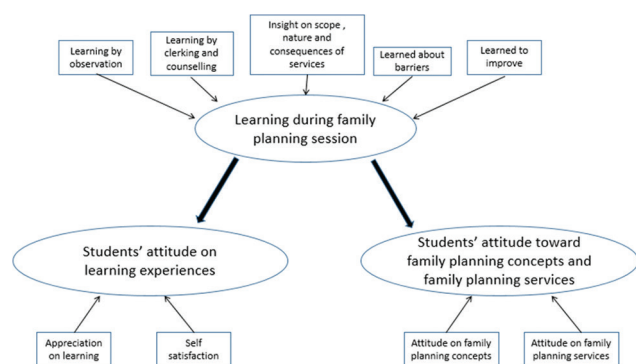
Learning by observation

Learning by clerking and counselling

Insight on scope , nature and consequences of services

Learned about barriers

Learned to improve

Learning during family planning session

Students' attitude on learning experiences

Students' attitude toward family planning concepts and family planning services

Appreciation on learning

Self satisfaction

Attitude on family planning concepts

Attitude on family planning services